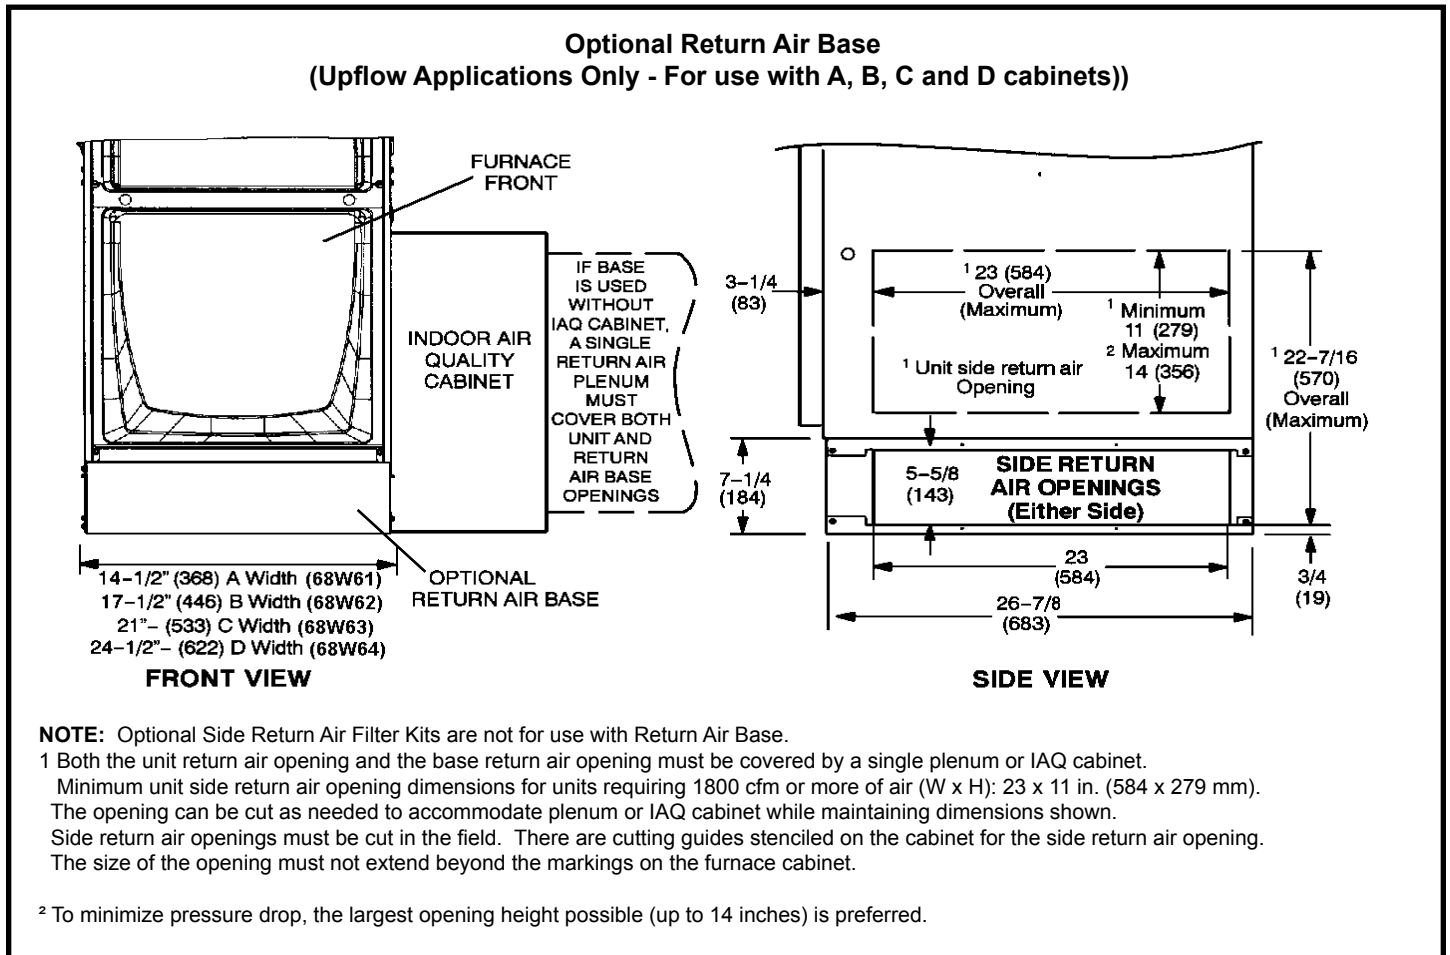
Optional Return Air Base
(Upflow Applications Only - For use with A, B, C and D cabinets))

FURNACE FRONT

INDOOR AIR QUALITY CABINET

IF BASE IS USED WITHOUT IAQ CABINET, A SINGLE RETURN AIR PLENUM MUST COVER BOTH UNIT AND RETURN AIR BASE OPENINGS

14-1/2" (368) A Width (68W61)
17-1/2" (446) B Width (68W62)
21"- (533) C Width (68W63)
24-1/2"- (622) D Width (68W64)

OPTIONAL RETURN AIR BASE

FRONT VIEW

3-1/4 (83)

$^1$ 23 (584) Overall (Maximum)

$^1$ Minimum 11 (279)
$^2$ Maximum 14 (356)

$^1$ Unit side return air Opening

$^1$ 22-7/16 (570) Overall (Maximum)

7-1/4 (184)

5-5/8 (143)

SIDE RETURN AIR OPENINGS (Either Side)

23 (584)

3/4 (19)

26-7/8 (683)

SIDE VIEW

NOTE: Optional Side Return Air Filter Kits are not for use with Return Air Base.
1 Both the unit return air opening and the base return air opening must be covered by a single plenum or IAQ cabinet.
Minimum unit side return air opening dimensions for units requiring 1800 cfm or more of air (W x H): 23 x 11 in. (584 x 279 mm).
The opening can be cut as needed to accommodate plenum or IAQ cabinet while maintaining dimensions shown.
Side return air openings must be cut in the field. There are cutting guides stenciled on the cabinet for the side return air opening.
The size of the opening must not extend beyond the markings on the furnace cabinet.

² To minimize pressure drop, the largest opening height possible (up to 14 inches) is preferred.